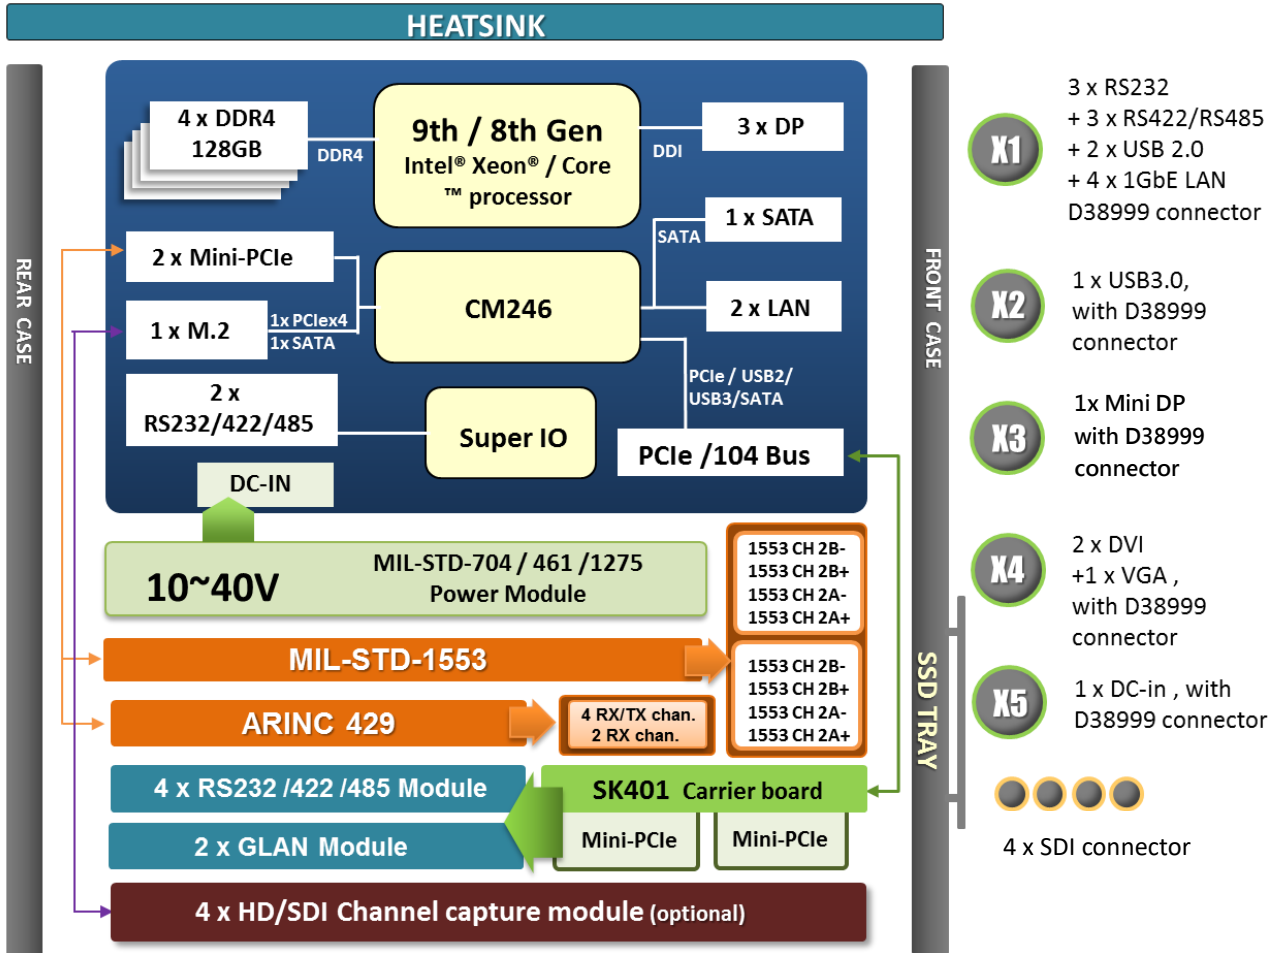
HEATSINK

REAR CASE

4 x DDR4
128GB

DDR4

9th / 8th Gen
Intel® Xeon® / Core ™ processor

DDI

3 x DP

SATA

1 x SATA

2 x Mini-PCIe

CM246

2 x LAN

1 x M.2

1x PCIex4
1x SATA

PCIe / USB2/ USB3/SATA

2 x RS232/422/485

Super IO

PCIe /104 Bus

DC-IN

10~40V

MIL-STD-704 / 461 /1275
Power Module

1553 CH 2B-
1553 CH 2B+
1553 CH 2A-
1553 CH 2A+

MIL-STD-1553

1553 CH 2B-
1553 CH 2B+
1553 CH 2A-
1553 CH 2A+

ARINC 429

4 RX/TX chan.
2 RX chan.

4 x RS232 /422 /485 Module

SK401 Carrier board

2 x GLAN Module

Mini-PCIe

Mini-PCIe

4 x HD/SDI Channel capture module (optional)

FRONT CASE

SSD TRAY

X1
3 x RS232
+ 3 x RS422/RS485
+ 2 x USB 2.0
+ 4 x 1GbE LAN
D38999 connector

X2
1 x USB3.0, with D38999 connector

X3
1x Mini DP with D38999 connector

X4
2 x DVI
+1 x VGA ,
with D38999 connector

X5
1 x DC-in , with D38999 connector

4 x SDI connector